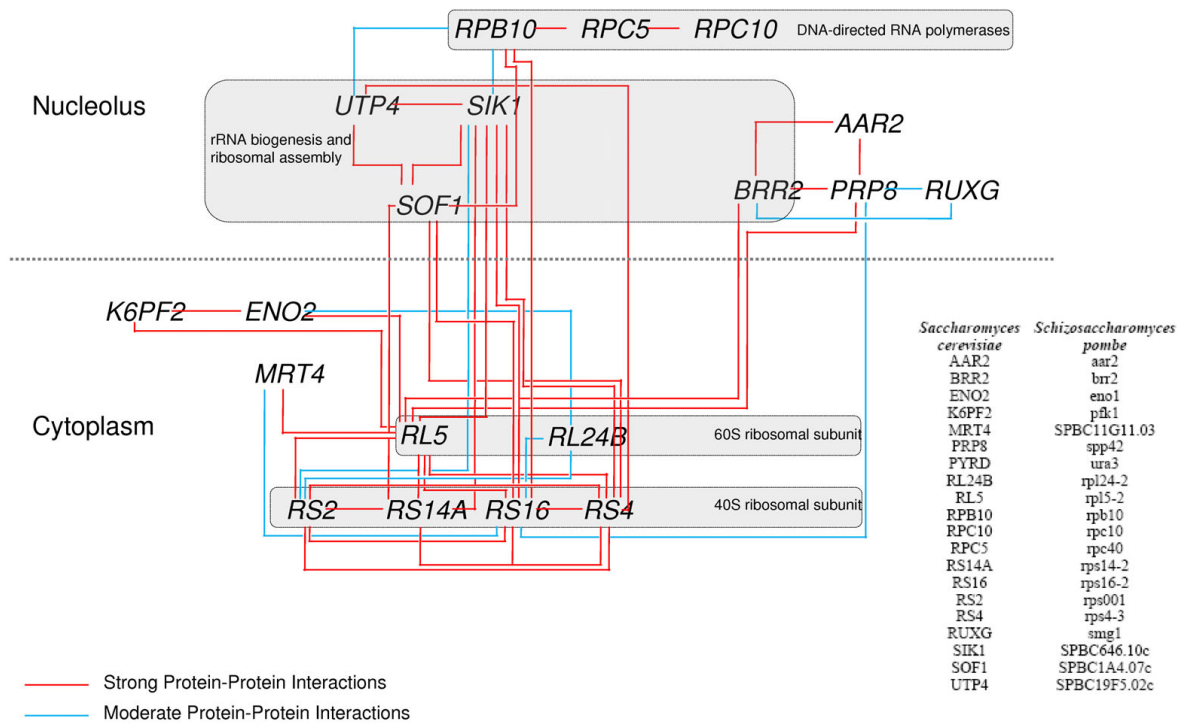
RPB10 RPC5 RPC10 DNA-directed RNA polymerases

Nucleolus

UTP4 SIK1

rRNA biogenesis and ribosomal assembly

SOF1

AAR2

BRR2 PRP8 RUXG

K6PF2 ENO2

MRT4

Cytoplasm

RL5 RL24B 60S ribosomal subunit

RS2 RS14A RS16 RS4 40S ribosomal subunit

| Saccharomyces cerevisiae | Schizosaccharomyces pombe |
|---|---|
| AAR2 | aar2 |
| BRR2 | brr2 |
| ENO2 | eno1 |
| K6PF2 | pfk1 |
| MRT4 | SPBC11G11.03 |
| PRP8 | spp42 |
| PYRD | ura3 |
| RL24B | rpl24-2 |
| RL5 | rpl5-2 |
| RPB10 | rpb10 |
| RPC10 | rpc10 |
| RPC5 | rpc40 |
| RS14A | rps14-2 |
| RS16 | rps16-2 |
| RS2 | rps001 |
| RS4 | rps4-3 |
| RUXG | smg1 |
| SIK1 | SPBC646.10c |
| SOF1 | SPBC1A4.07c |
| UTP4 | SPBC19F5.02c |

Strong Protein-Protein Interactions

Moderate Protein-Protein Interactions